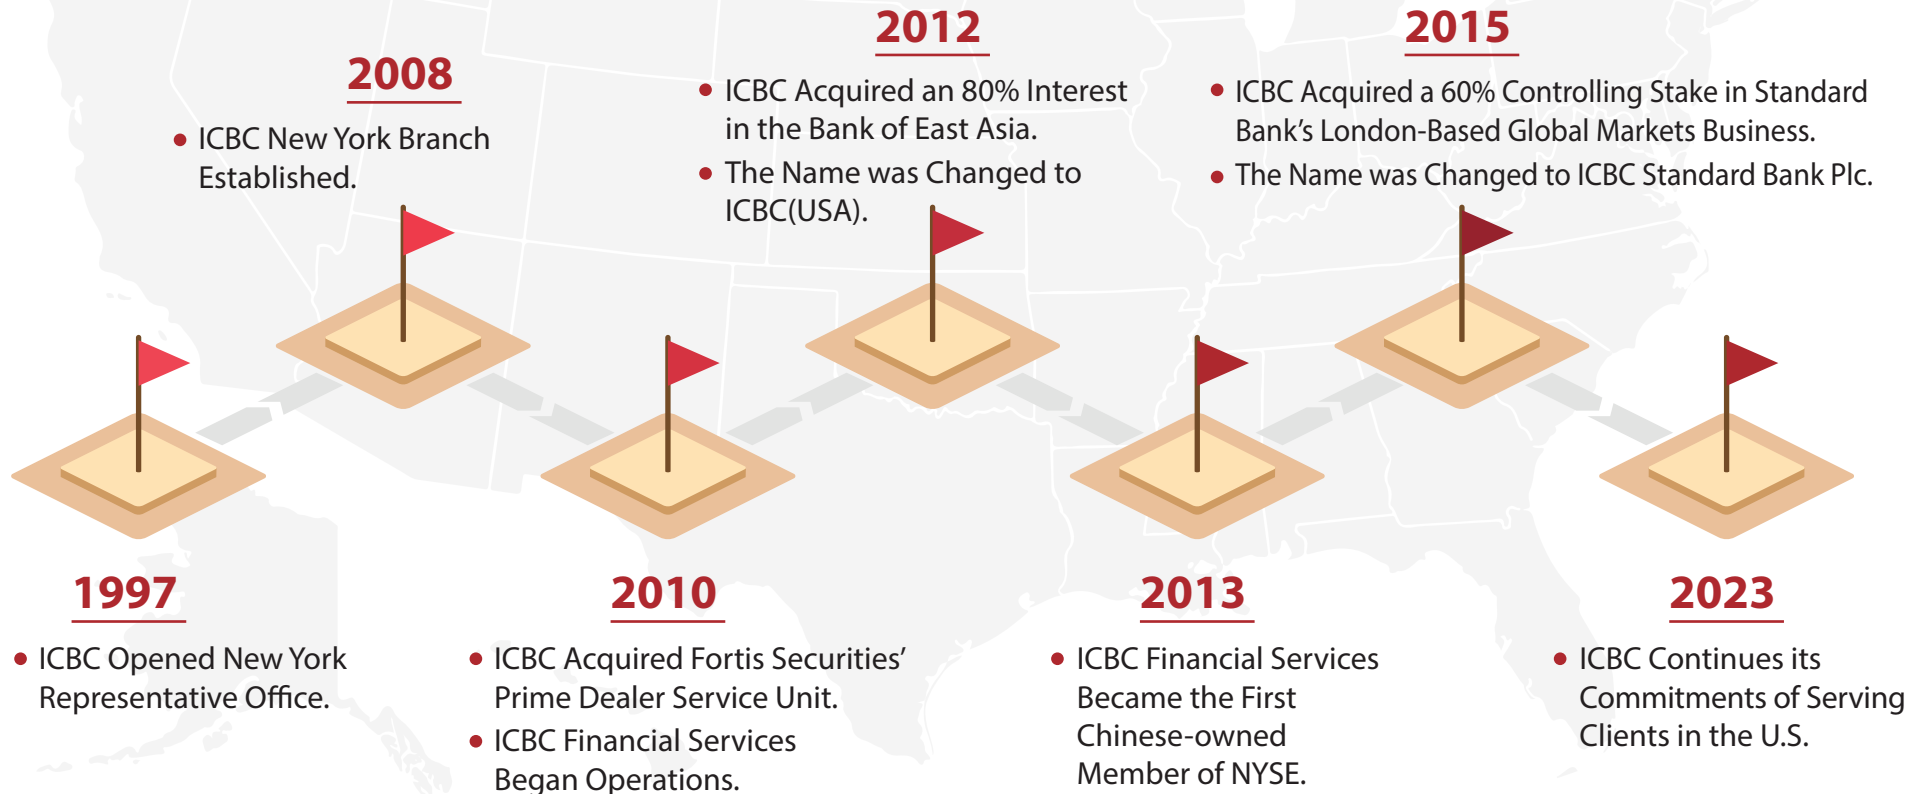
1997

ICBC Opened New York Representative Office.

2008

ICBC New York Branch Established.

2010

ICBC Acquired Fortis Securities' Prime Dealer Service Unit.

ICBC Financial Services Began Operations.

2012

ICBC Acquired an 80% Interest in the Bank of East Asia.

The Name was Changed to ICBC(USA).

2013

ICBC Financial Services Became the First Chinese-owned Member of NYSE.

2015

ICBC Acquired a 60% Controlling Stake in Standard Bank's London-Based Global Markets Business.

The Name was Changed to ICBC Standard Bank Plc.

2023

ICBC Continues its Commitments of Serving Clients in the U.S.